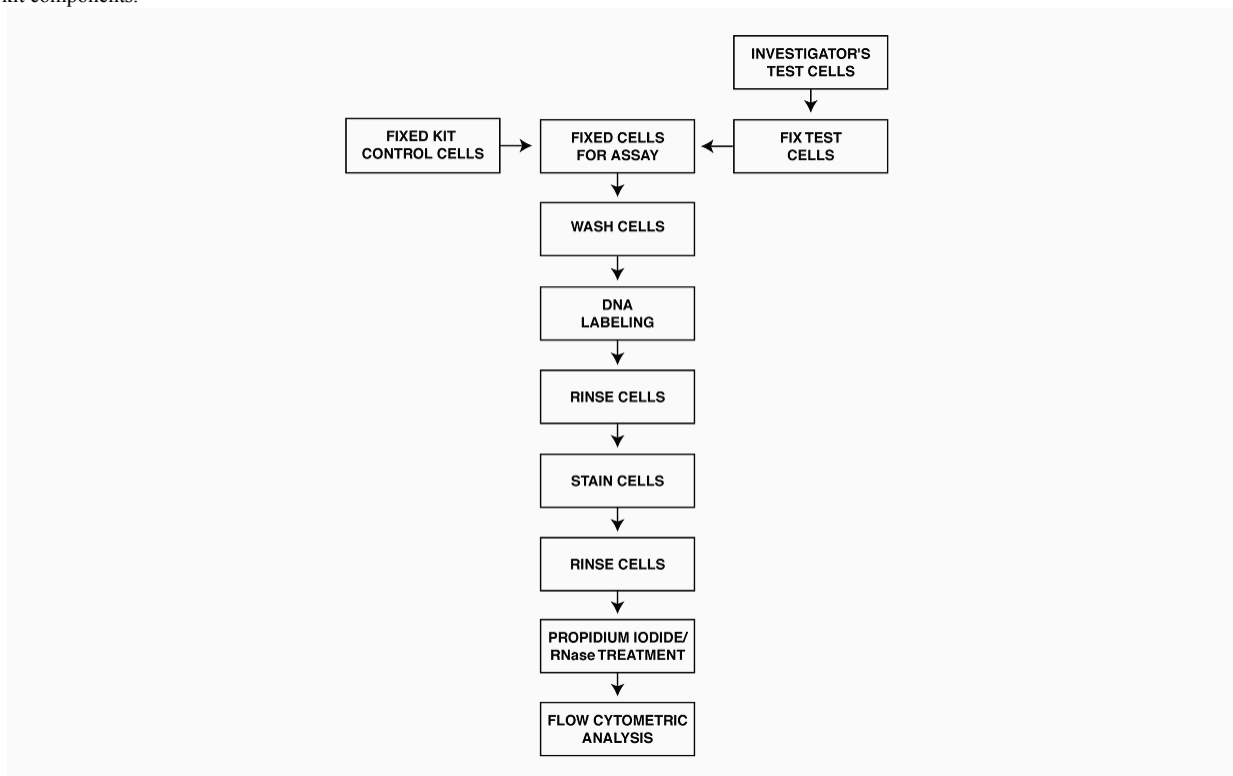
kit components.

INVESTIGATOR'S TEST CELLS

FIXED KIT CONTROL CELLS

FIXED CELLS FOR ASSAY

FIX TEST CELLS

WASH CELLS

DNA LABELING

RINSE CELLS

STAIN CELLS

RINSE CELLS

PROPIDIUM IODIDE/ RNase TREATMENT

FLOW CYTOMETRIC ANALYSIS